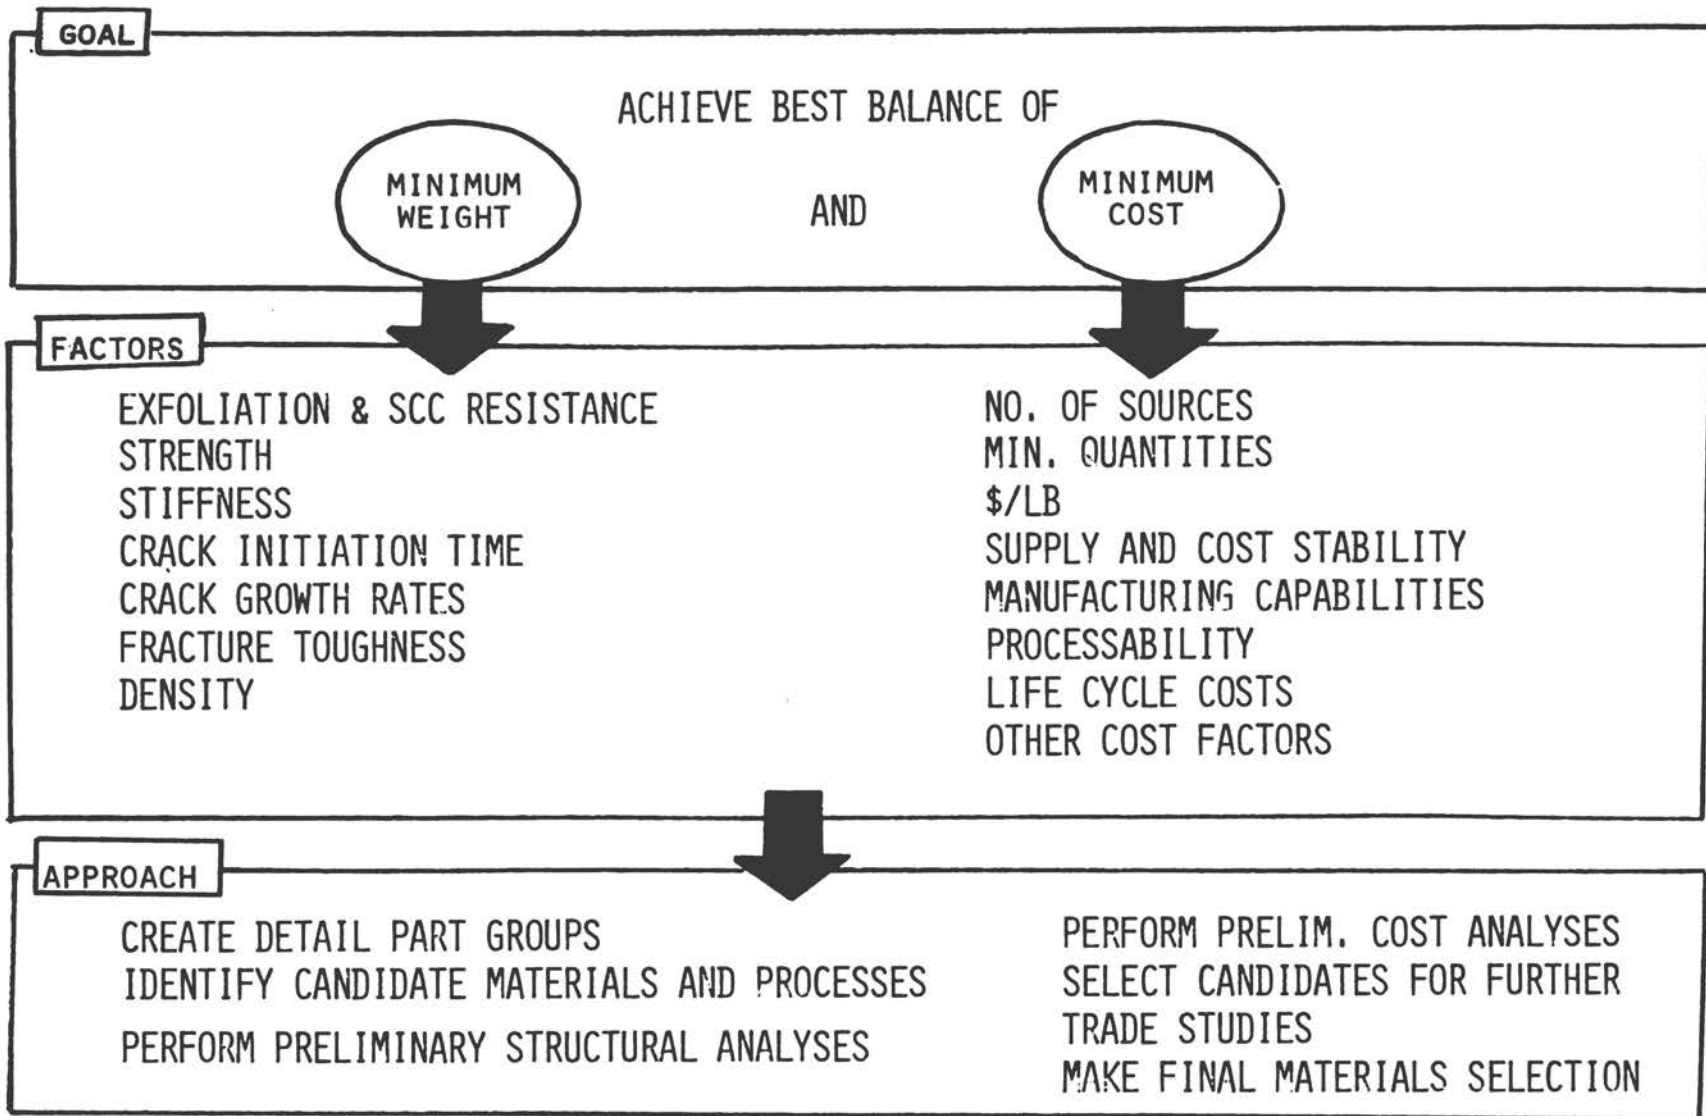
GOAL

ACHIEVE BEST BALANCE OF

MINIMUM WEIGHT

AND

MINIMUM COST

FACTORS

EXFOLIATION & SCC RESISTANCE
STRENGTH
STIFFNESS
CRACK INITIATION TIME
CRACK GROWTH RATES
FRACTURE TOUGHNESS
DENSITY

NO. OF SOURCES
MIN. QUANTITIES
\$/LB
SUPPLY AND COST STABILITY
MANUFACTURING CAPABILITIES
PROCESSABILITY
LIFE CYCLE COSTS
OTHER COST FACTORS

APPROACH

CREATE DETAIL PART GROUPS
IDENTIFY CANDIDATE MATERIALS AND PROCESSES
PERFORM PRELIMINARY STRUCTURAL ANALYSES

PERFORM PRELIM. COST ANALYSES
SELECT CANDIDATES FOR FURTHER TRADE STUDIES
MAKE FINAL MATERIALS SELECTION